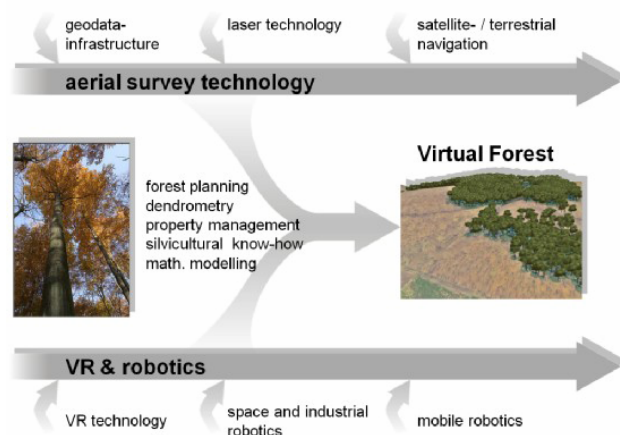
geodata-infrastructure

laser technology

satellite- / terrestrial navigation

aerial survey technology

forest planning
dendrometry
property management
silvicultural know-how
math. modelling

Virtual Forest

VR & robotics

VR technology

space and industrial robotics

mobile robotics